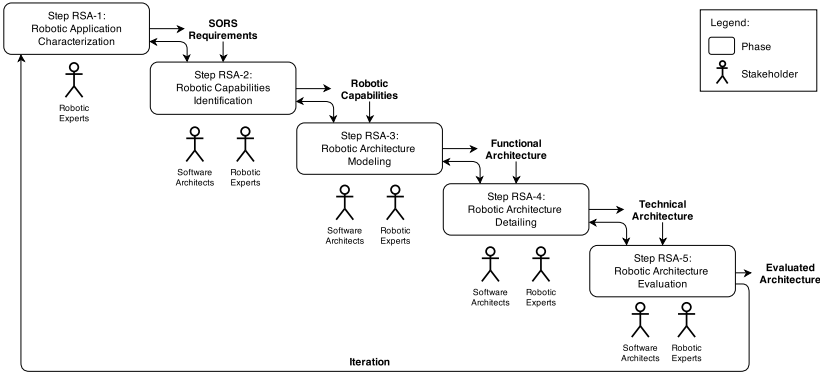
Step RSA-1:
Robotic Application Characterization

SORS Requirements

Robotic Experts

Step RSA-2:
Robotic Capabilities Identification

Robotic Capabilities

Software Architects

Robotic Experts

Step RSA-3:
Robotic Architecture Modeling

Functional Architecture

Software Architects

Robotic Experts

Step RSA-4:
Robotic Architecture Detailing

Technical Architecture

Software Architects

Robotic Experts

Step RSA-5:
Robotic Architecture Evaluation

Evaluated Architecture

Software Architects

Robotic Experts

Iteration

Legend:

Phase

Stakeholder